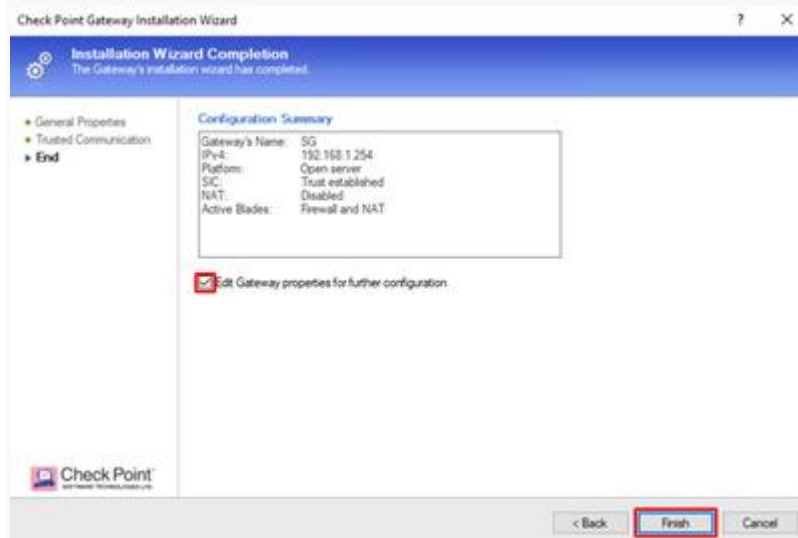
Check Point Gateway Installation Wizard

? ×

Installation Wizard Completion
The Gateway's installation wizard has completed.

• General Properties
• Trusted Communication
▸ End

Configuration Summary

| | |
|---|---|
| Gateway's Name: | SG |
| IPv4: | 192.168.1.254 |
| Platform: | Open server |
| SIC: | Trust established |
| NAT: | Disabled |
| Active Blades: | Firewall and NAT |

Edit Gateway properties for further configuration

Check Point
SOFTWARE TECHNOLOGIES LTD.

< Back Finish Cancel